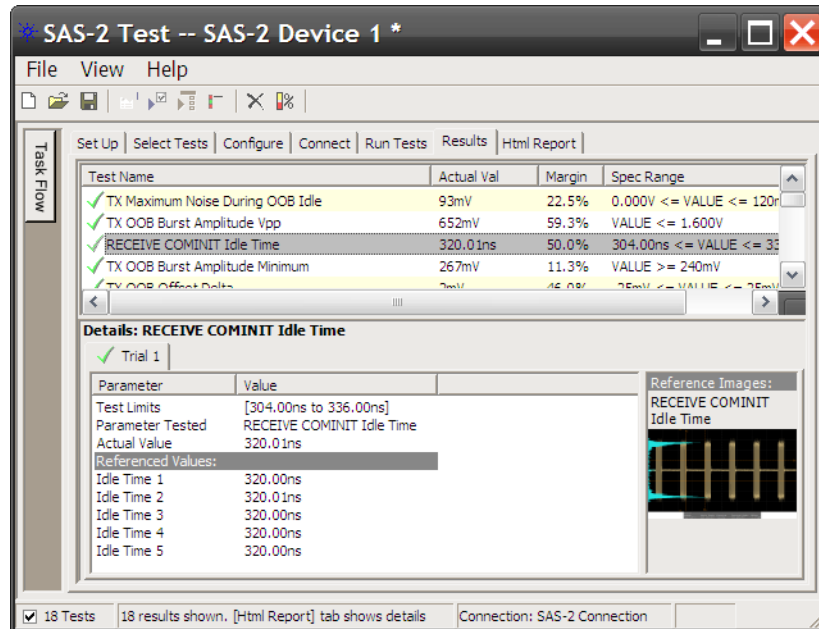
SAS-2 Test -- SAS-2 Device 1 *

File View Help

Task Flow

Set Up | Select Tests | Configure | Connect | Run Tests | Results | Html Report

| Test Name | Actual Val | Margin | Spec Range |
|---|---|---|---|
| TX Maximum Noise During OOB Idle | 93mV | 22.5% | 0.000V <= VALUE <= 120r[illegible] |
| TX OOB Burst Amplitude Vpp | 652mV | 59.3% | VALUE <= 1.600V |
| RECEIVE COMINIT Idle Time | 320.01ns | 50.0% | 304.00ns <= VALUE <= 33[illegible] |
| TX OOB Burst Amplitude Minimum | 267mV | 11.3% | VALUE >= 240mV |
| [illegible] | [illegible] | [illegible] | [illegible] |

Details: RECEIVE COMINIT Idle Time

Trial 1

| Parameter | Value |
|---|---|
| Test Limits | [304.00ns to 336.00ns] |
| Parameter Tested | RECEIVE COMINIT Idle Time |
| Actual Value | 320.01ns |
| Referenced Values: | |
| Idle Time 1 | 320.00ns |
| Idle Time 2 | 320.01ns |
| Idle Time 3 | 320.00ns |
| Idle Time 4 | 320.00ns |
| Idle Time 5 | 320.00ns |

Reference Images:
RECEIVE COMINIT Idle Time

18 Tests | 18 results shown. [Html Report] tab shows details | Connection: SAS-2 Connection